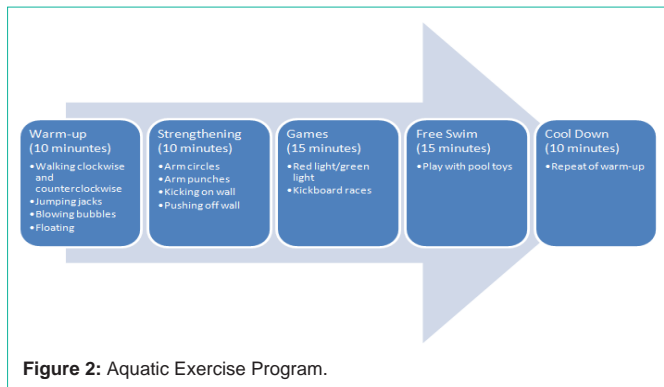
Warm-up
(10 minutes)
• Walking clockwise and counterclockwise
• Jumping jacks
• Blowing bubbles
• Floating

Strengthening
(10 minutes)
• Arm circles
• Arm punches
• Kicking on wall
• Pushing off wall

Games
(15 minutes)
• Red light/green light
• Kickboard races

Free Swim
(15 minutes)
• Play with pool toys

Cool Down
(10 minutes)
• Repeat of warm-up

**Figure 2:** Aquatic Exercise Program.